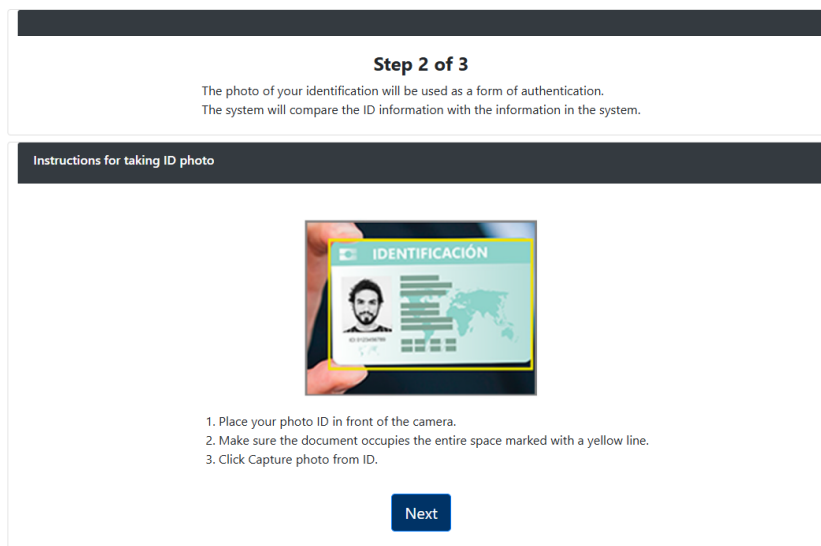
Step 2 of 3

The photo of your identification will be used as a form of authentication.
The system will compare the ID information with the information in the system.

Instructions for taking ID photo

IDENTIFICACIÓN

ID 012345678

1. Place your photo ID in front of the camera.
2. Make sure the document occupies the entire space marked with a yellow line.
3. Click Capture photo from ID.

Next